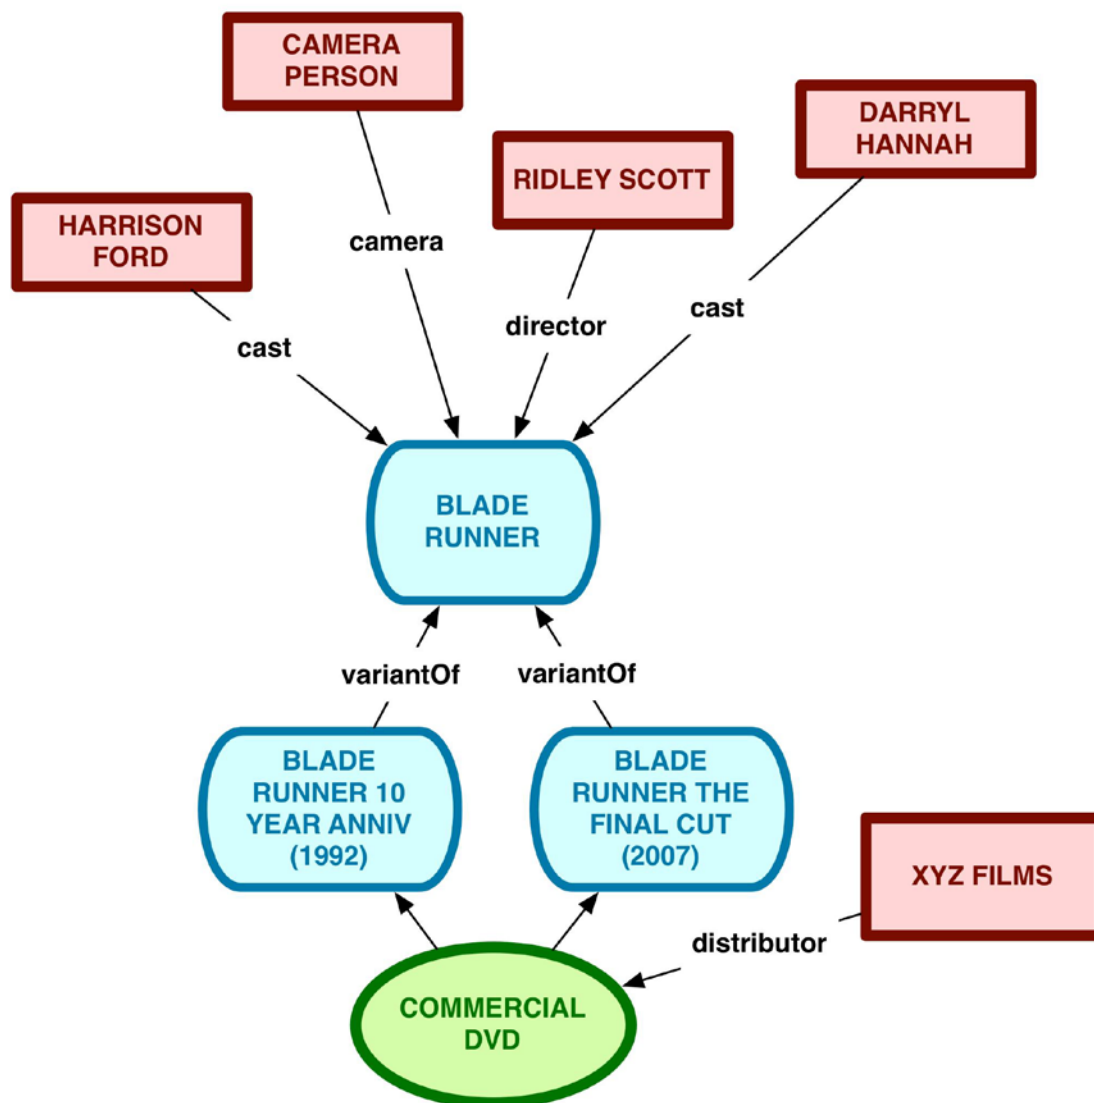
CAMERA PERSON

RIDLEY SCOTT

DARRYL HANNAH

HARRISON FORD

camera

director

cast

cast

BLADE RUNNER

variantOf

variantOf

BLADE RUNNER 10 YEAR ANNIV (1992)

BLADE RUNNER THE FINAL CUT (2007)

XYZ FILMS

distributor

COMMERCIAL DVD